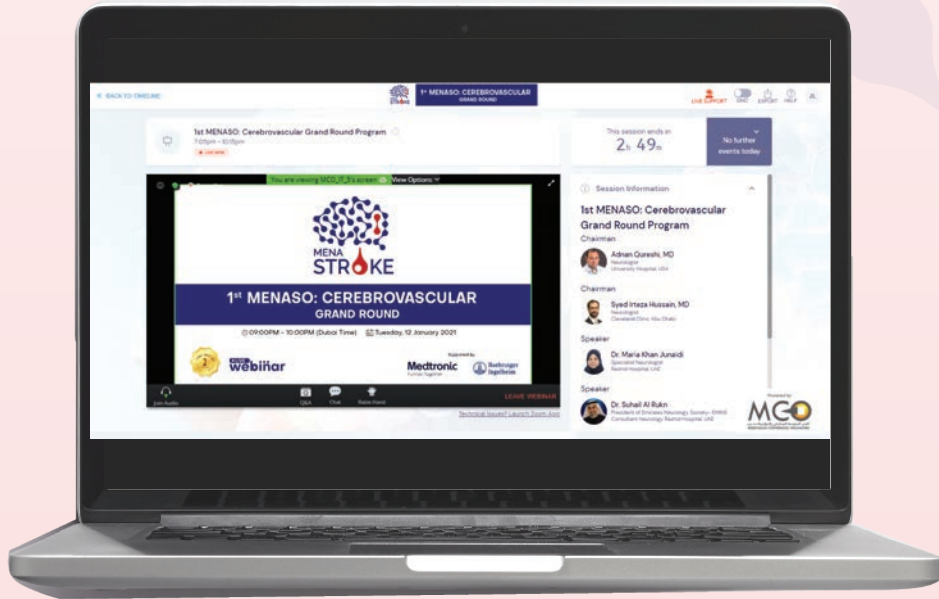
< BACK TO TIMELINE

1st MENASO: CEREBROVASCULAR GRAND ROUND

LIVE SUPPORT DND EXPORT HELP AL

1st MENASO: Cerebrovascular Grand Round Program
7:05pm – 10:15pm
LIVE NOW

This session ends in
2h 49m

No further events today

You are viewing MCO_IT_3's screen View Options

MENA STROKE

1st MENASO: CEREBROVASCULAR
GRAND ROUND

09:00PM - 10:00PM (Dubai Time) Tuesday, 12 January 2021

webinar

Supported by
Medtronic
Boehringer Ingelheim

Join Audio Q&A Chat Raise Hand LEAVE WEBINAR

Technical Issues? Launch Zoom App

Session Information

1st MENASO: Cerebrovascular Grand Round Program

Chairman
Adnan Qureshi, MD
Neurologist
University Hospital, USA

Chairman
Syed Irteza Hussain, MD
Neurologist
Cleveland Clinic Abu Dhabi

Speaker
Dr. Maria Khan Junaidi
Specialist Neurologist
Rashid Hospital, UAE

Speaker
Dr. Suhail Al Rukn
President of Emirates Neurology Society - ENWS
Consultant Neurology Rashid Hospital UAE

Powered by
MCO